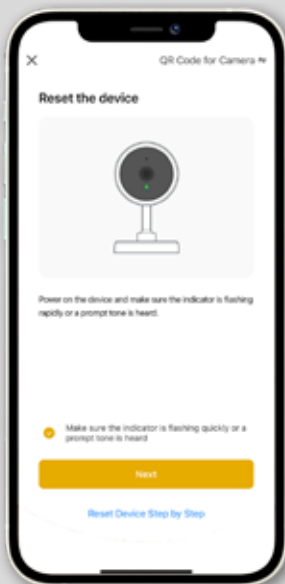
X

QR Code for Camera ⇆

Reset the device

Power on the device and make sure the indicator is flashing rapidly or a prompt tone is heard.

Make sure the indicator is flashing quickly or a prompt tone is heard

Next

Reset Device Step by Step